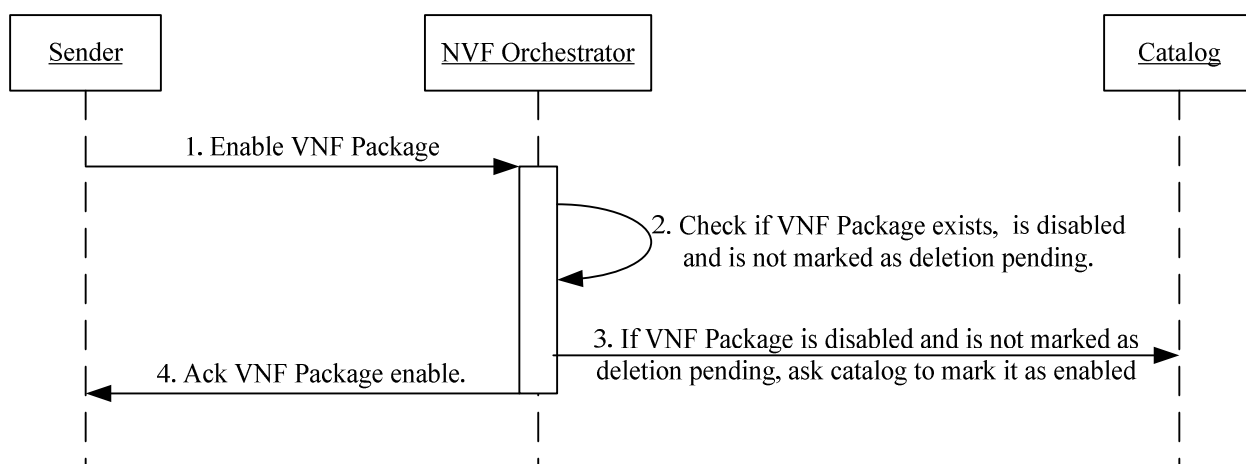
Sender

NVF Orchestrator

Catalog

1. Enable VNF Package

2. Check if VNF Package exists, is disabled and is not marked as deletion pending.

3. If VNF Package is disabled and is not marked as deletion pending, ask catalog to mark it as enabled

4. Ack VNF Package enable.